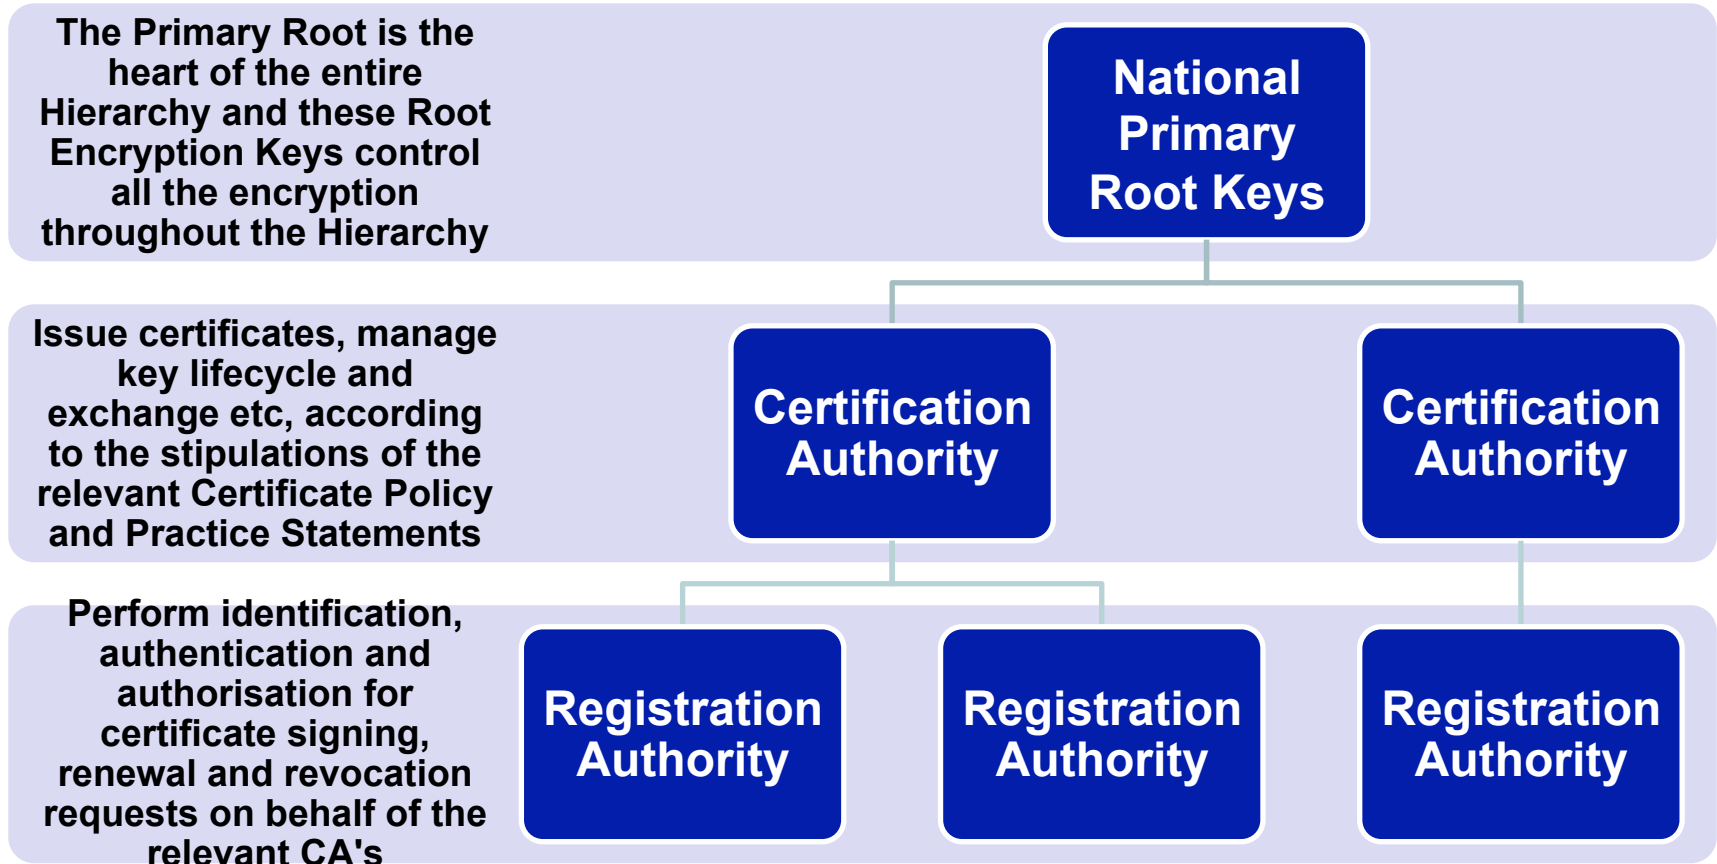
The Primary Root is the heart of the entire Hierarchy and these Root Encryption Keys control all the encryption throughout the Hierarchy

National Primary Root Keys

Issue certificates, manage key lifecycle and exchange etc, according to the stipulations of the relevant Certificate Policy and Practice Statements

Certification Authority

Certification Authority

Perform identification, authentication and authorisation for certificate signing, renewal and revocation requests on behalf of the relevant CA's

Registration Authority

Registration Authority

Registration Authority